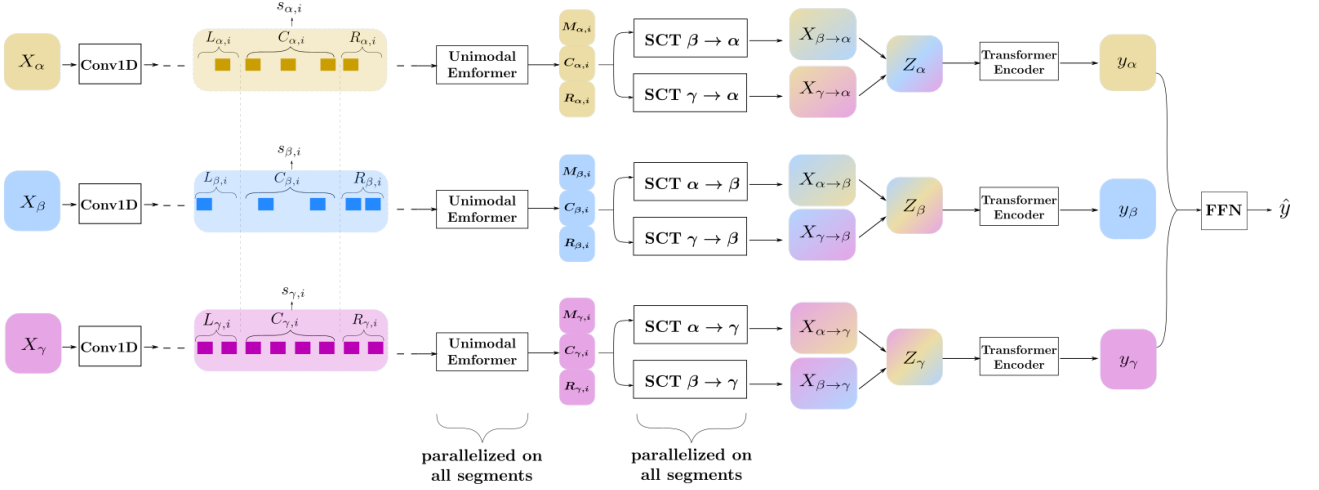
$s_{\alpha,i}$

$X_\alpha$ Conv1D $L_{\alpha,i}$ $C_{\alpha,i}$ $R_{\alpha,i}$ Unimodal Emformer $M_{\alpha,i}$ $C_{\alpha,i}$ $R_{\alpha,i}$ SCT $\beta \rightarrow \alpha$ SCT $\gamma \rightarrow \alpha$ $X_{\beta\rightarrow\alpha}$ $X_{\gamma\rightarrow\alpha}$ $Z_\alpha$ Transformer Encoder $y_\alpha$

$s_{\beta,i}$

$X_\beta$ Conv1D $L_{\beta,i}$ $C_{\beta,i}$ $R_{\beta,i}$ Unimodal Emformer $M_{\beta,i}$ $C_{\beta,i}$ $R_{\beta,i}$ SCT $\alpha \rightarrow \beta$ SCT $\gamma \rightarrow \beta$ $X_{\alpha\rightarrow\beta}$ $X_{\gamma\rightarrow\beta}$ $Z_\beta$ Transformer Encoder $y_\beta$ FFN $\hat{y}$

$s_{\gamma,i}$

$X_\gamma$ Conv1D $L_{\gamma,i}$ $C_{\gamma,i}$ $R_{\gamma,i}$ Unimodal Emformer $M_{\gamma,i}$ $C_{\gamma,i}$ $R_{\gamma,i}$ SCT $\alpha \rightarrow \gamma$ SCT $\beta \rightarrow \gamma$ $X_{\alpha\rightarrow\gamma}$ $X_{\beta\rightarrow\gamma}$ $Z_\gamma$ Transformer Encoder $y_\gamma$

parallelized on all segments

parallelized on all segments